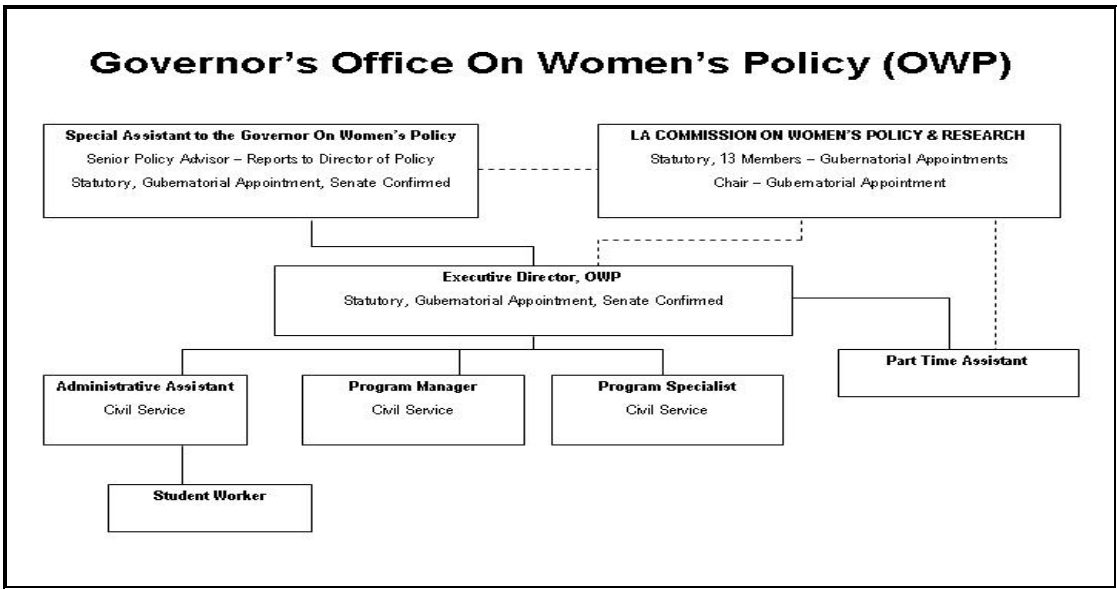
Governor's Office On Women's Policy (OWP)

Special Assistant to the Governor On Women's Policy
Senior Policy Advisor – Reports to Director of Policy
Statutory, Gubernatorial Appointment, Senate Confirmed

LA COMMISSION ON WOMEN'S POLICY & RESEARCH
Statutory, 13 Members – Gubernatorial Appointments
Chair – Gubernatorial Appointment

Executive Director, OWP
Statutory, Gubernatorial Appointment, Senate Confirmed

Part Time Assistant

Administrative Assistant
Civil Service

Program Manager
Civil Service

Program Specialist
Civil Service

Student Worker